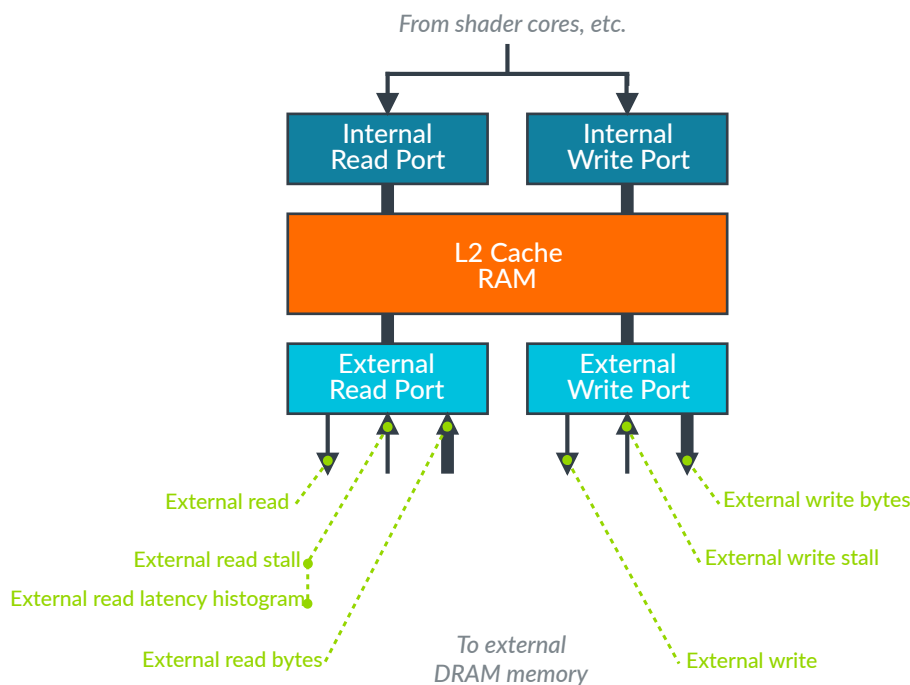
From shader cores, etc.

Internal Read Port

Internal Write Port

L2 Cache RAM

External Read Port

External Write Port

External read

External read stall

External read latency histogram

External read bytes

To external DRAM memory

External write bytes

External write stall

External write